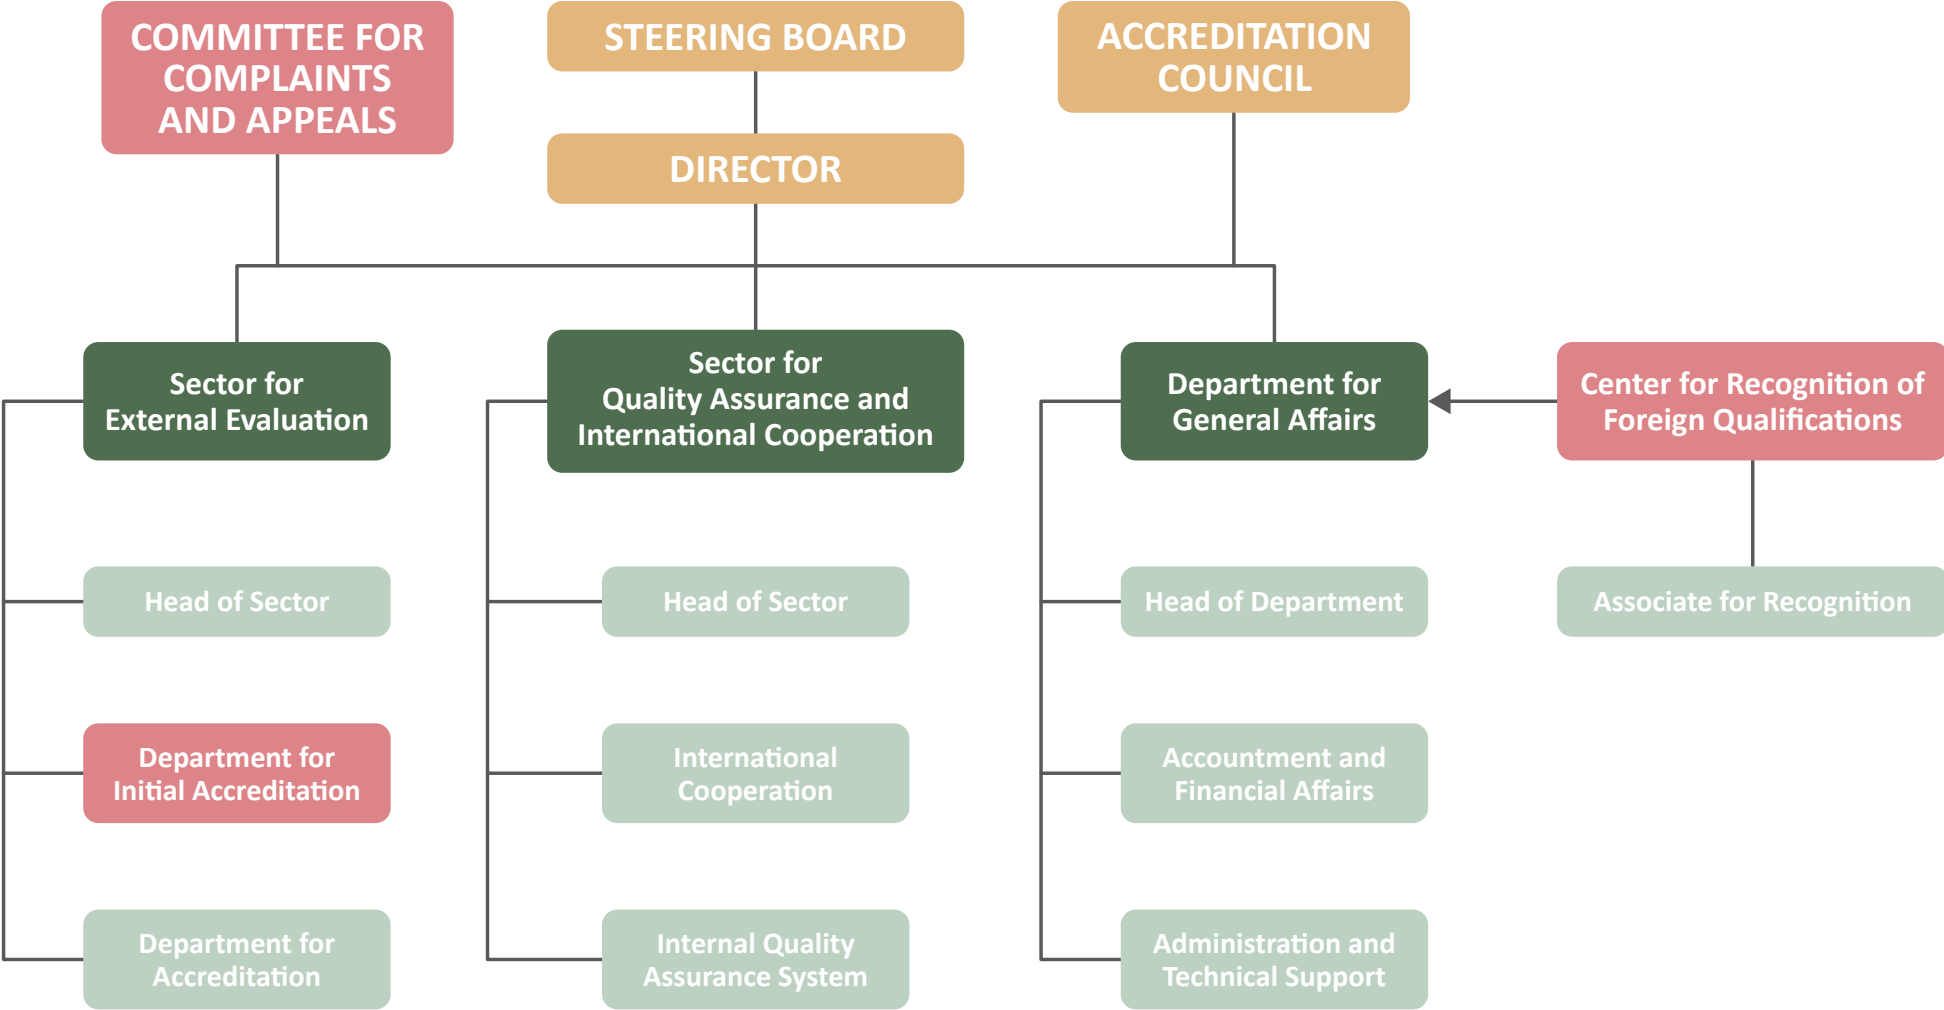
COMMITTEE FOR COMPLAINTS AND APPEALS

STEERING BOARD

ACCREDITATION COUNCIL

DIRECTOR

Sector for External Evaluation

Sector for Quality Assurance and International Cooperation

Department for General Affairs

Center for Recognition of Foreign Qualifications

Head of Sector

Department for Initial Accreditation

Department for Accreditation

Head of Sector

International Cooperation

Internal Quality Assurance System

Head of Department

Accountment and Financial Affairs

Administration and Technical Support

Associate for Recognition